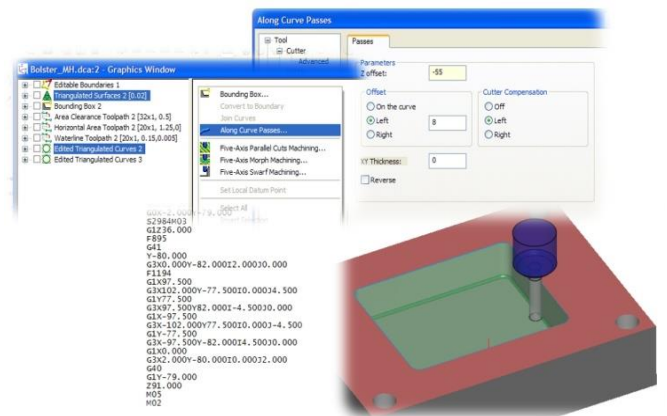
Along Curve Passes

Tool
Cutter
Advanced

Passes

Parameters
Z offset: -55

Offset
On the curve
Left 8
Right

Cutter Compensation
Off
Left
Right

XY Thickness: 0

Reverse

Bolster_MH.dca:2 - Graphics Window

Editable Boundaries 1
Triangulated Surfaces 2 [0.02]
Bounding Box 2
Area Clearance Toolpath 2 [32x1, 0.5]
Horizontal Area Toolpath 2 [20x1, 1.25,0]
Waterline Toolpath 2 [20x1, 0.15,0.005]
Edited Triangulated Curves 2
Edited Triangulated Curves 3

Bounding Box...
Convert to Boundary
Join Curves
Along Curve Passes...
Five-Axis Parallel Cuts Machining...
Five-Axis Morph Machining...
Five-Axis Swarf Machining...
Set Local Datum Point
Select All

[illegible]
S2984M03
G1Z36.000
F895
G41
Y-80.000
G3X0.000Y-82.000I2.000J0.000
F1194
G1X97.500
G3X102.000Y-77.500I0.000J4.500
G1Y77.500
G3X97.500Y82.000I-4.500J0.000
G1X-97.500
G3X-102.000Y77.500I0.000J-4.500
G1Y-77.500
G3X-97.500Y-82.000I4.500J0.000
G1X0.000
G3X2.000Y-80.000I0.000J2.000
G40
G1Y-79.000
Z91.000
M05
M02